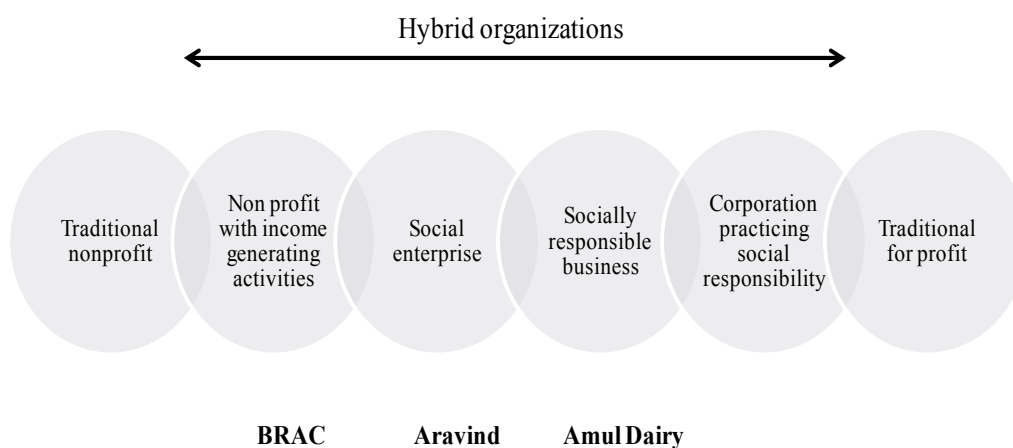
Hybrid organizations

Traditional nonprofit

Non profit with income generating activities

Social enterprise

Socially responsible business

Corporation practicing social responsibility

Traditional for profit

BRAC

Aravind

Amul Dairy